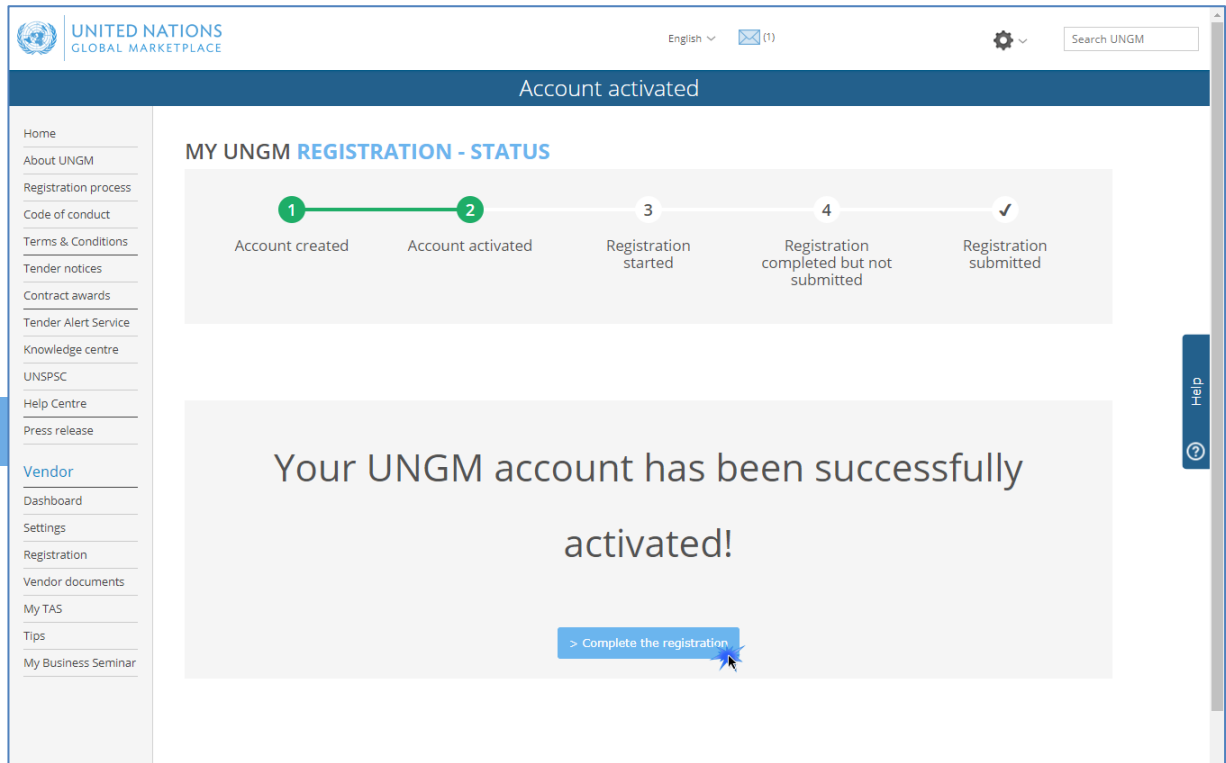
UNITED NATIONS
GLOBAL MARKETPLACE

English

(1)

Search UNGM

Account activated

Home
About UNGM
Registration process
Code of conduct
Terms & Conditions
Tender notices
Contract awards
Tender Alert Service
Knowledge centre
UNSPSC
Help Centre
Press release

Vendor
Dashboard
Settings
Registration
Vendor documents
My TAS
Tips
My Business Seminar

MY UNGM REGISTRATION - STATUS

1 Account created
2 Account activated
3 Registration started
4 Registration completed but not submitted
✓ Registration submitted

Your UNGM account has been successfully activated!

> Complete the registration

Help
?